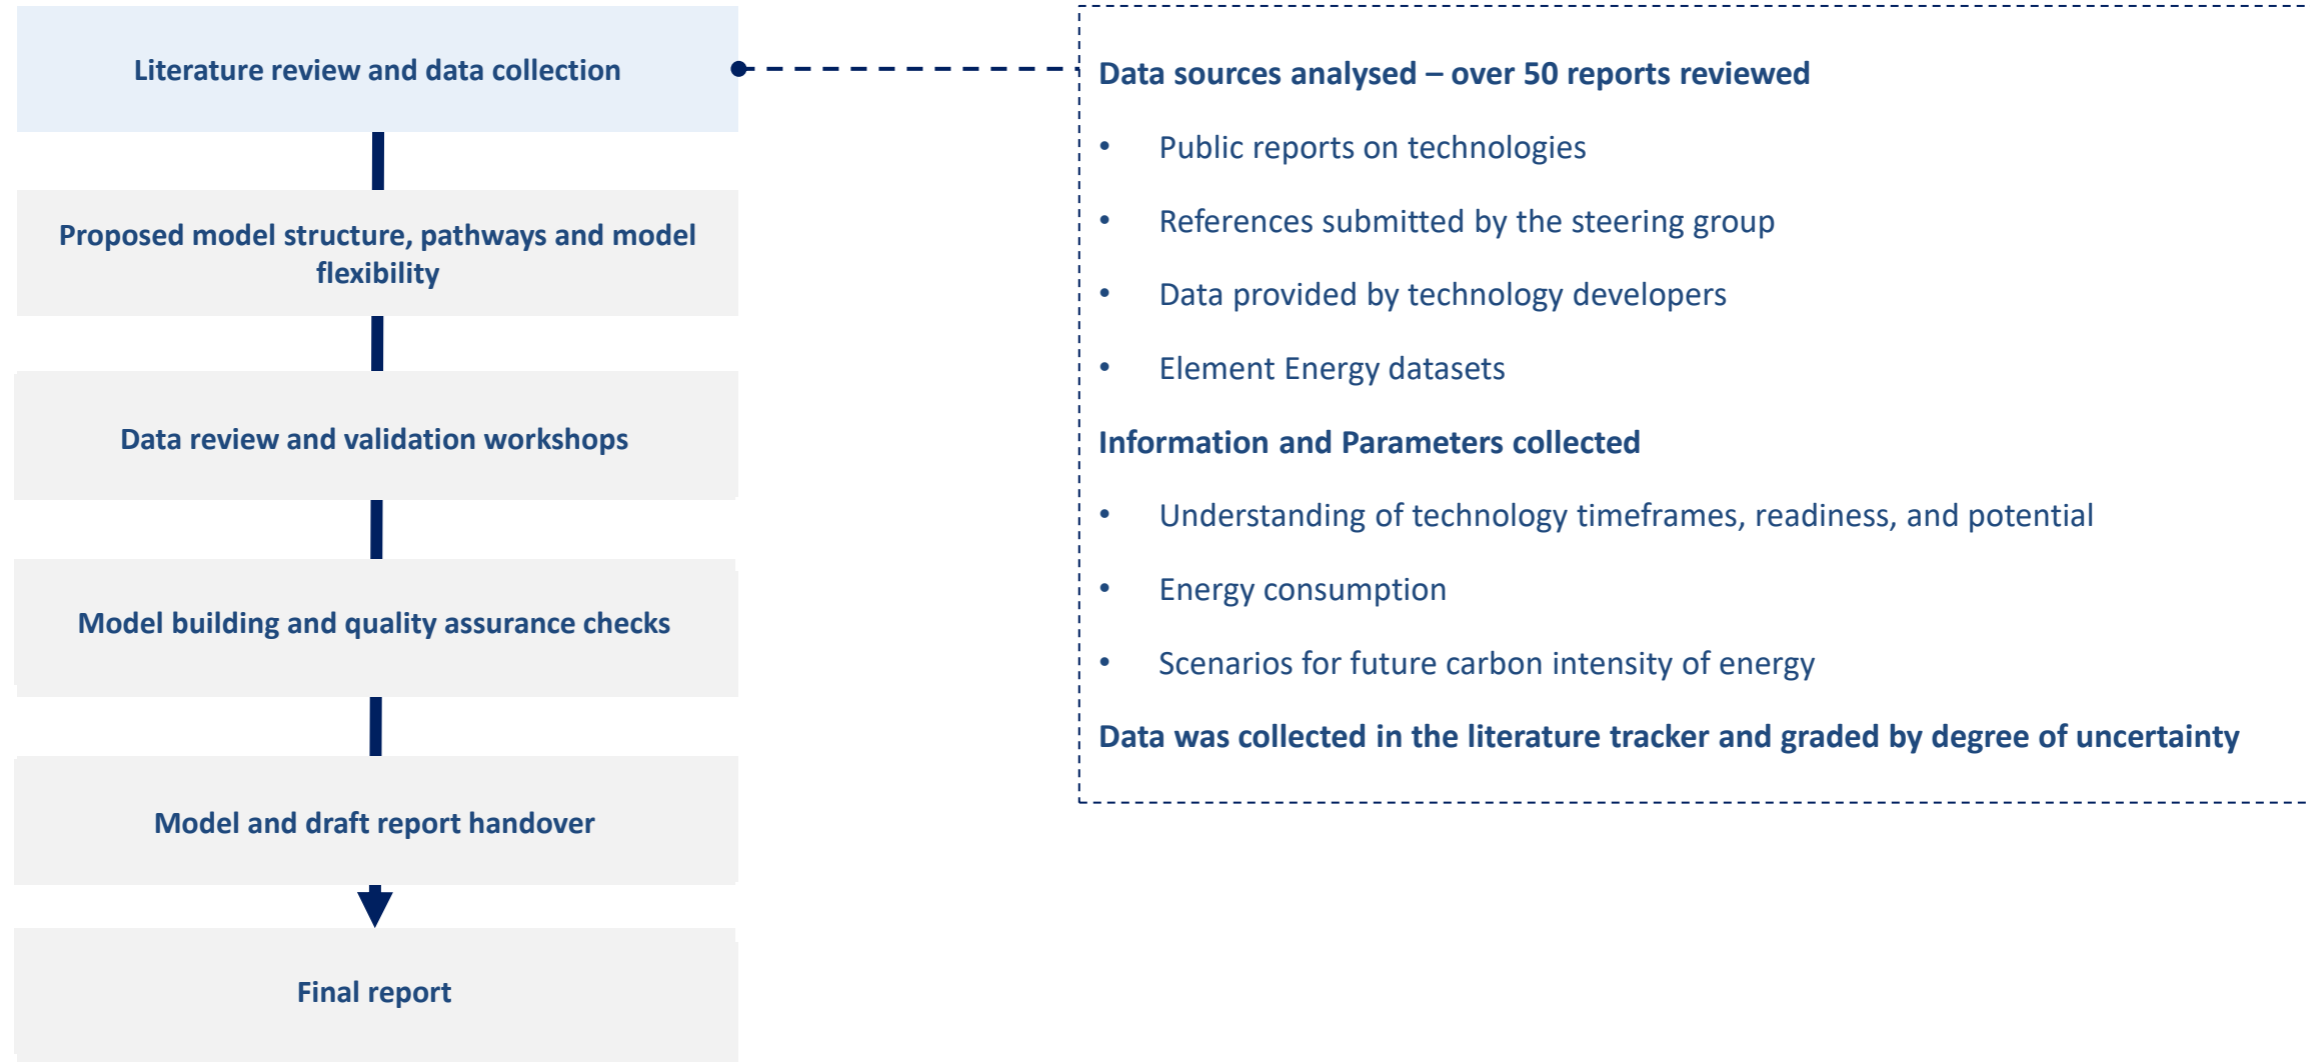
Literature review and data collection

Proposed model structure, pathways and model flexibility

Data review and validation workshops

Model building and quality assurance checks

Model and draft report handover

Final report

Data sources analysed – over 50 reports reviewed

- Public reports on technologies
- References submitted by the steering group
- Data provided by technology developers
- Element Energy datasets

Information and Parameters collected

- Understanding of technology timeframes, readiness, and potential
- Energy consumption
- Scenarios for future carbon intensity of energy

Data was collected in the literature tracker and graded by degree of uncertainty